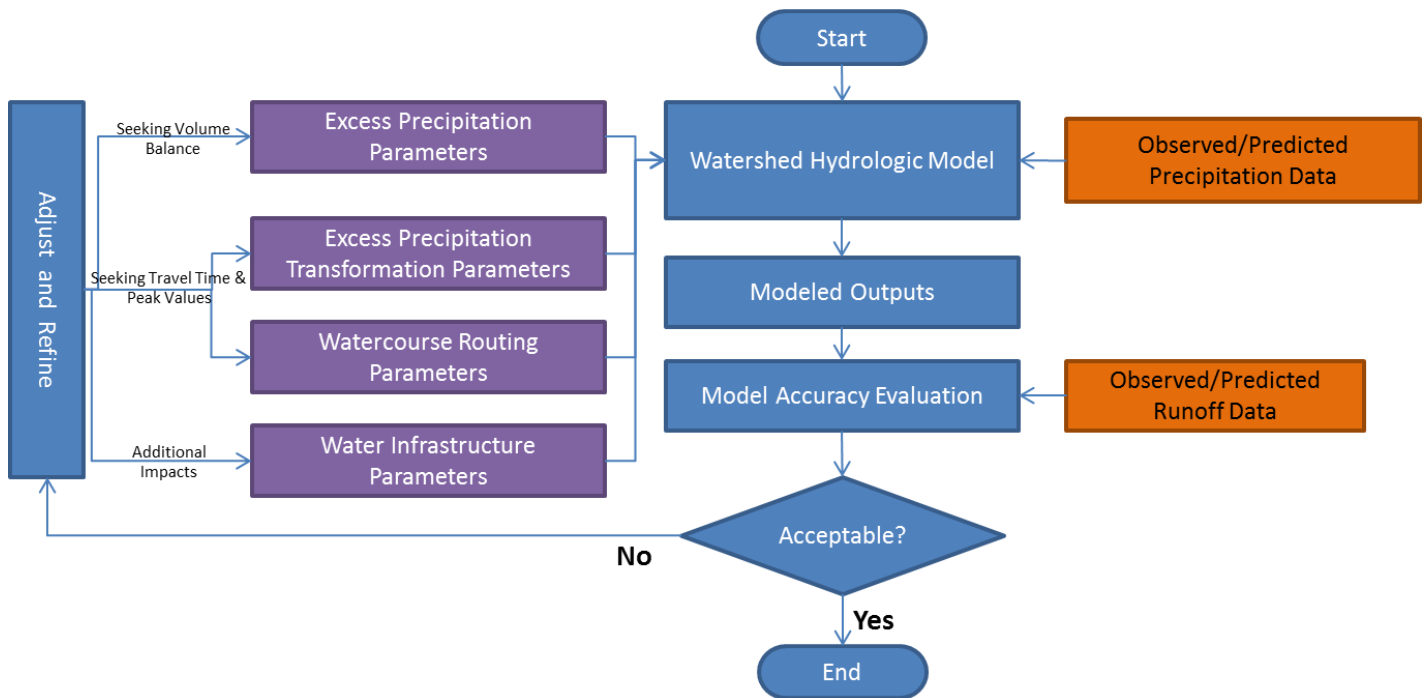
Start

Adjust and Refine

Seeking Volume Balance

Excess Precipitation Parameters

Seeking Travel Time & Peak Values

Excess Precipitation Transformation Parameters

Watercourse Routing Parameters

Additional Impacts

Water Infrastructure Parameters

Watershed Hydrologic Model

Observed/Predicted Precipitation Data

Modeled Outputs

Model Accuracy Evaluation

Observed/Predicted Runoff Data

Acceptable?

No

Yes

End